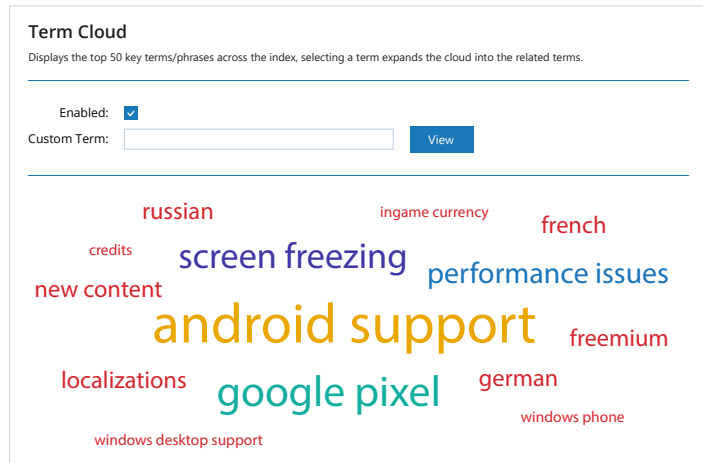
Term Cloud

Displays the top 50 key terms/phrases across the index, selecting a term expands the cloud into the related terms.

Enabled:

Custom Term:

View

russian

ingame currency

french

credits

screen freezing

performance issues

new content

android support

freemium

localizations

google pixel

german

windows phone

windows desktop support